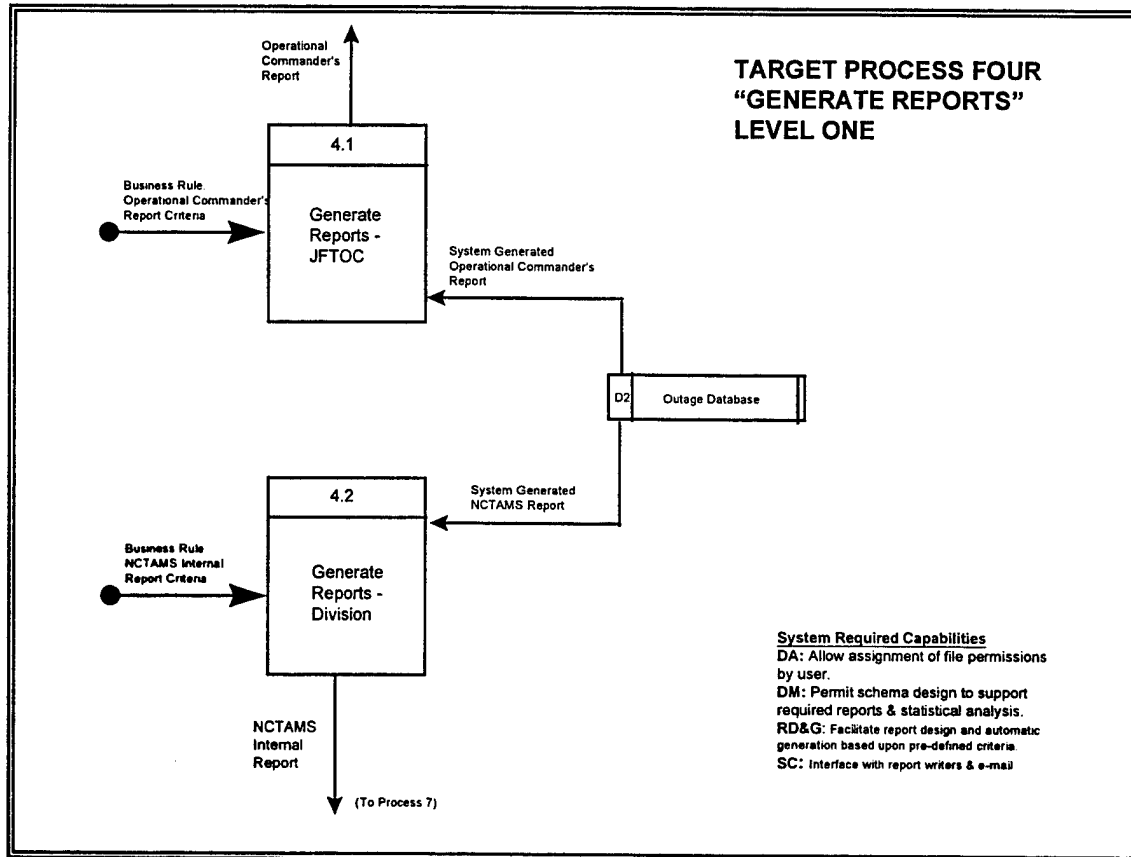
TARGET PROCESS FOUR
"GENERATE REPORTS"
LEVEL ONE

Operational Commander's Report

4.1

Generate Reports - JFTOC

Business Rule. Operational Commander's Report Criteria

System Generated Operational Commander's Report

D2 | Outage Database

4.2

System Generated NCTAMS Report

Generate Reports - Division

Business Rule NCTAMS Internal Report Criteria

NCTAMS Internal Report

(To Process 7)

System Required Capabilities
DA: Allow assignment of file permissions by user.
DM: Permit schema design to support required reports & statistical analysis.
RD&G: Facilitate report design and automatic generation based upon pre-defined criteria.
SC: Interface with report writers & e-mail